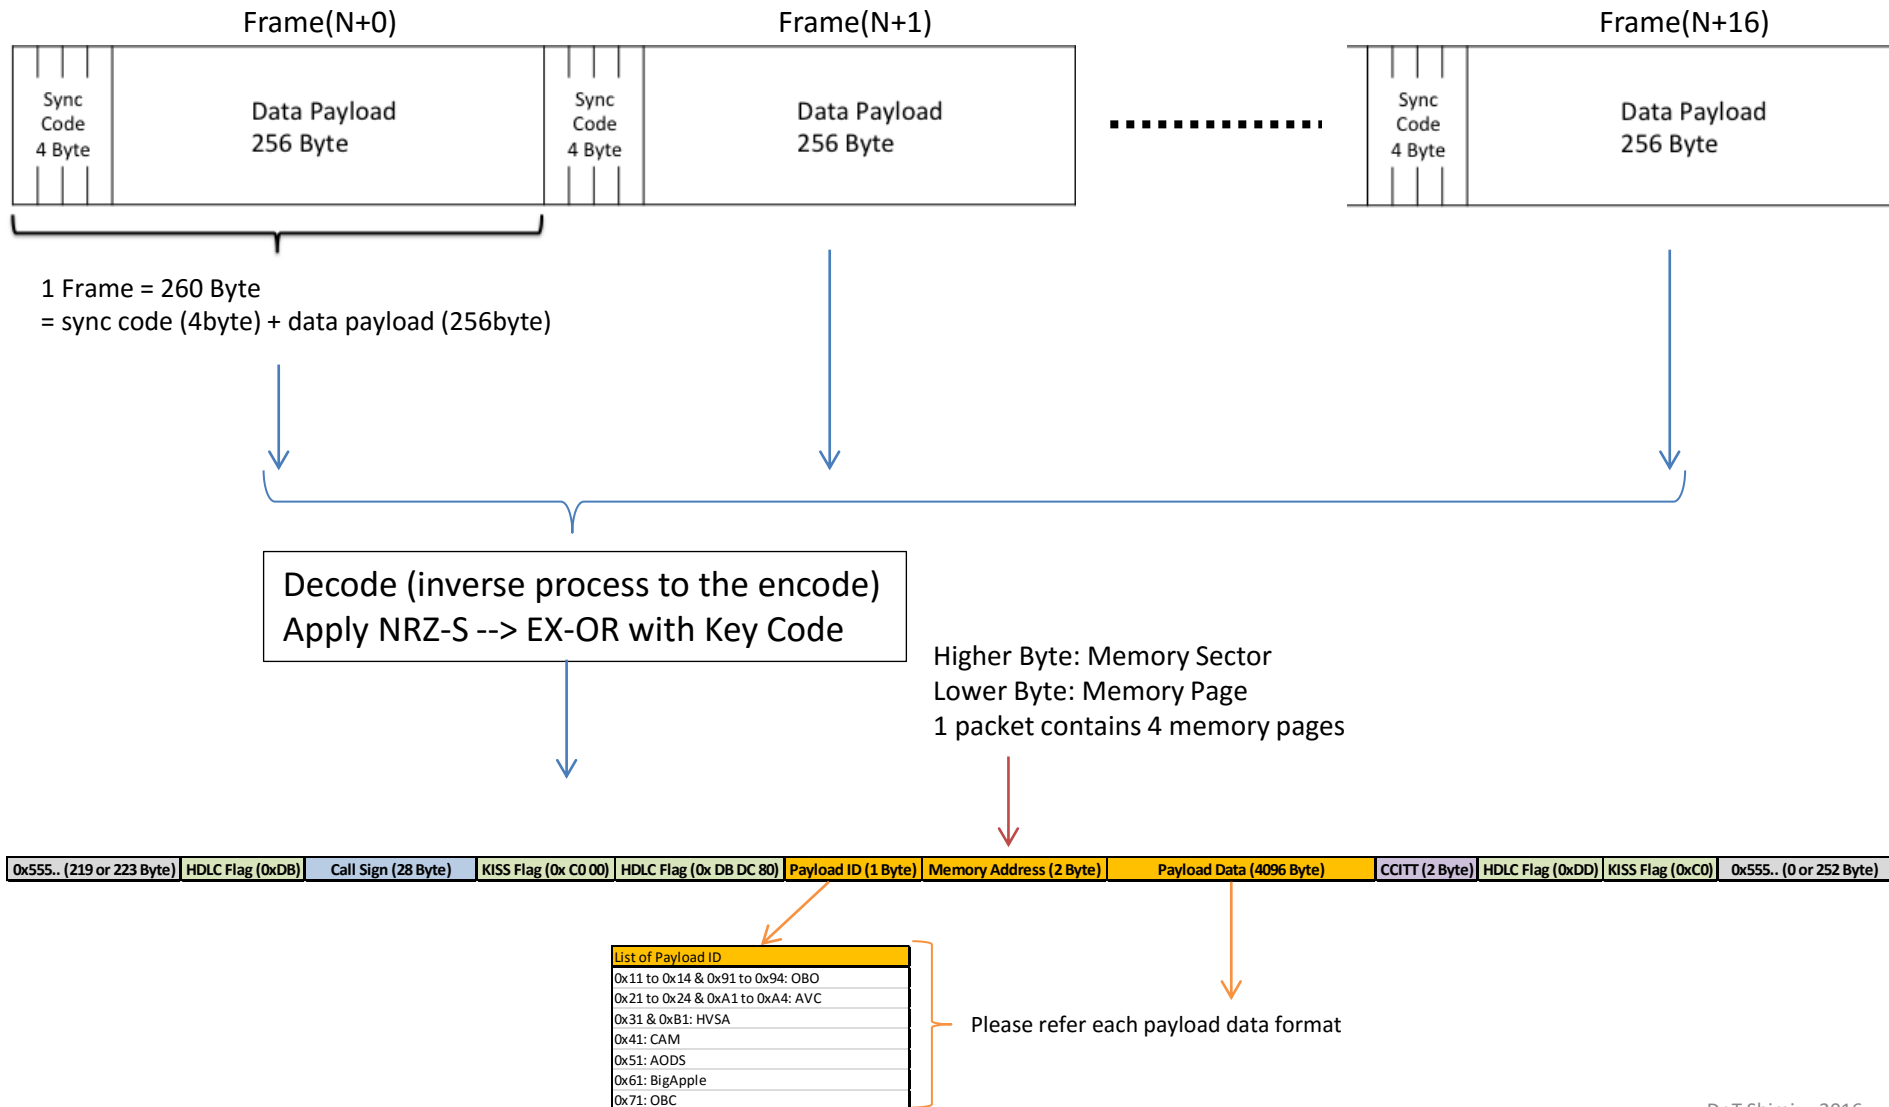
Frame(N+0)

Frame(N+1)

Frame(N+16)

Sync Code 4 Byte

Data Payload 256 Byte

Sync Code 4 Byte

Data Payload 256 Byte

Sync Code 4 Byte

Data Payload 256 Byte

1 Frame = 260 Byte
= sync code (4byte) + data payload (256byte)

Decode (inverse process to the encode)
Apply NRZ-S --> EX-OR with Key Code

Higher Byte: Memory Sector
Lower Byte: Memory Page
1 packet contains 4 memory pages

| 0x555.. (219 or 223 Byte) | HDLC Flag (0xDB) | Call Sign (28 Byte) | KISS Flag (0x C0 00) | HDLC Flag (0x DB DC 80) | Payload ID (1 Byte) | Memory Address (2 Byte) | Payload Data (4096 Byte) | CCITT (2 Byte) | HDLC Flag (0xDD) | KISS Flag (0xC0) | 0x555.. (0 or 252 Byte) |
|---|---|---|---|---|---|---|---|---|---|---|---|

| List of Payload ID |
|---|
| 0x11 to 0x14 & 0x91 to 0x94: OBO |
| 0x21 to 0x24 & 0xA1 to 0xA4: AVC |
| 0x31 & 0xB1: HVSA |
| 0x41: CAM |
| 0x51: AODS |
| 0x61: BigApple |
| 0x71: OBC |

Please refer each payload data format

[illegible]